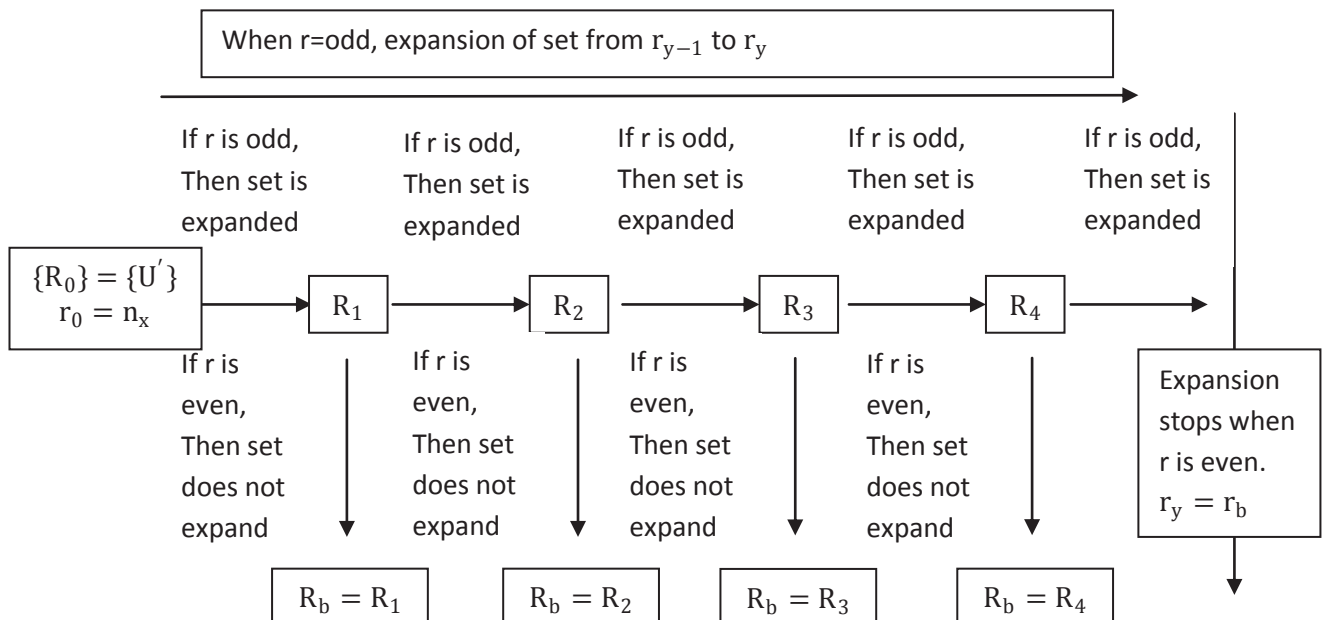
When r=odd, expansion of set from $r_{y-1}$ to $r_y$

If r is odd, Then set is expanded

If r is odd, Then set is expanded

If r is odd, Then set is expanded

If r is odd, Then set is expanded

If r is odd, Then set is expanded

$\{R_0\} = \{U'\}$
$r_0 = n_x$

$R_1$

$R_2$

$R_3$

$R_4$

If r is even, Then set does not expand

If r is even, Then set does not expand

If r is even, Then set does not expand

If r is even, Then set does not expand

Expansion stops when r is even.
$r_y = r_b$

$R_b = R_1$

$R_b = R_2$

$R_b = R_3$

$R_b = R_4$